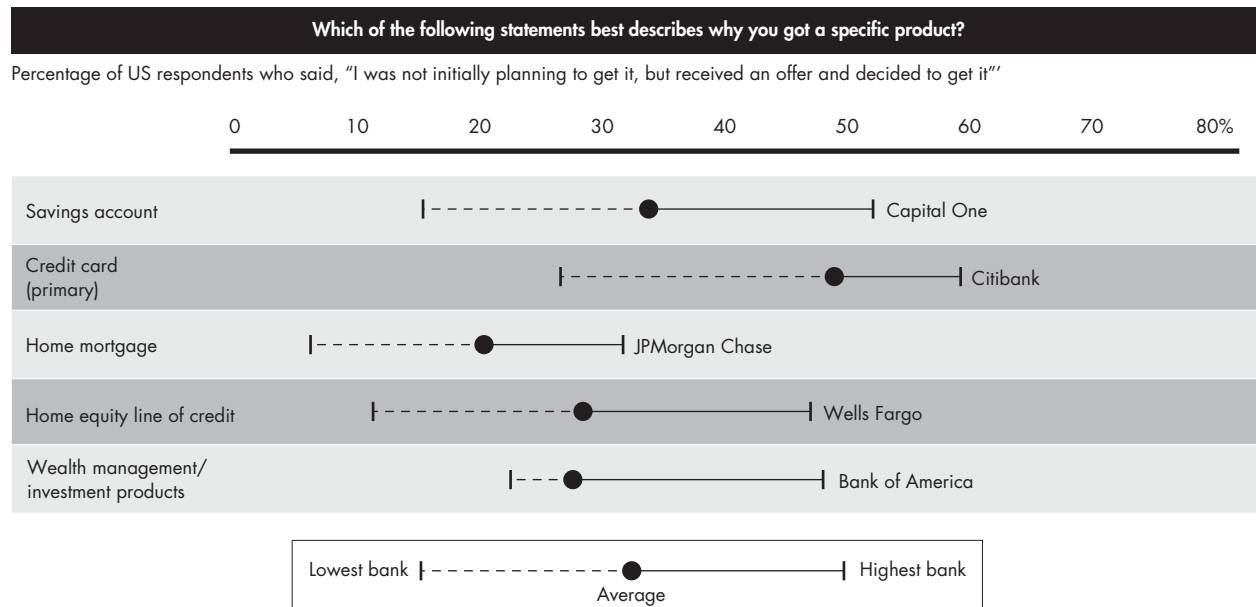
Which of the following statements best describes why you got a specific product?

Percentage of US respondents who said, "I was not initially planning to get it, but received an offer and decided to get it"'

0 10 20 30 40 50 60 70 80%

Savings account

Capital One

Credit card (primary)

Citibank

Home mortgage

JPMorgan Chase

Home equity line of credit

Wells Fargo

Wealth management/ investment products

Bank of America

Lowest bank

Average

Highest bank